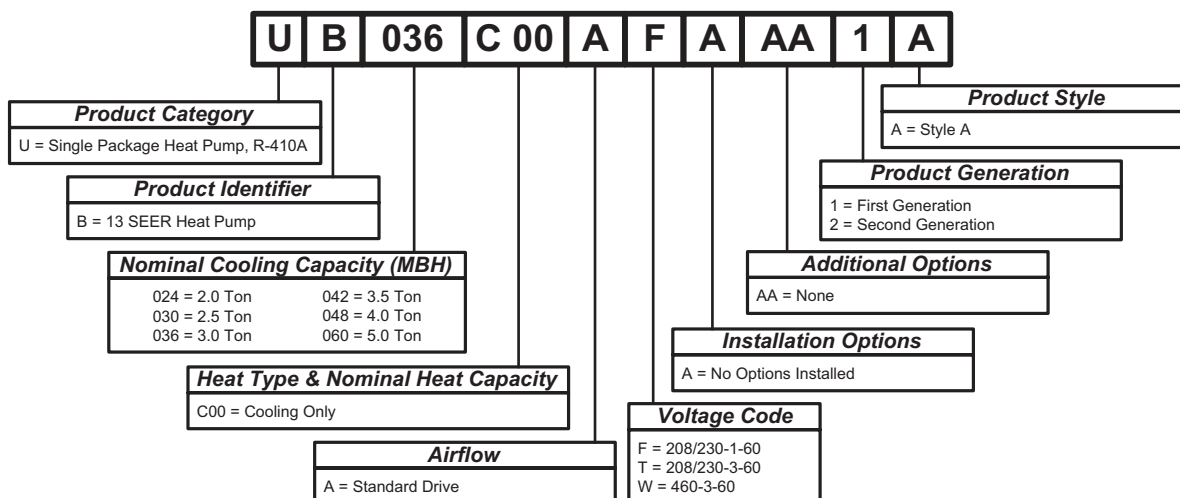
| U | B | 036 | C 00 | A | F | A | AA | 1 | A |
|---|---|---|---|---|---|---|---|---|---|

*Product Category*
U = Single Package Heat Pump, R-410A

*Product Identifier*
B = 13 SEER Heat Pump

*Nominal Cooling Capacity (MBH)*
024 = 2.0 Ton
030 = 2.5 Ton
036 = 3.0 Ton
042 = 3.5 Ton
048 = 4.0 Ton
060 = 5.0 Ton

*Heat Type & Nominal Heat Capacity*
C00 = Cooling Only

*Airflow*
A = Standard Drive

*Voltage Code*
F = 208/230-1-60
T = 208/230-3-60
W = 460-3-60

*Installation Options*
A = No Options Installed

*Additional Options*
AA = None

*Product Generation*
1 = First Generation
2 = Second Generation

*Product Style*
A = Style A